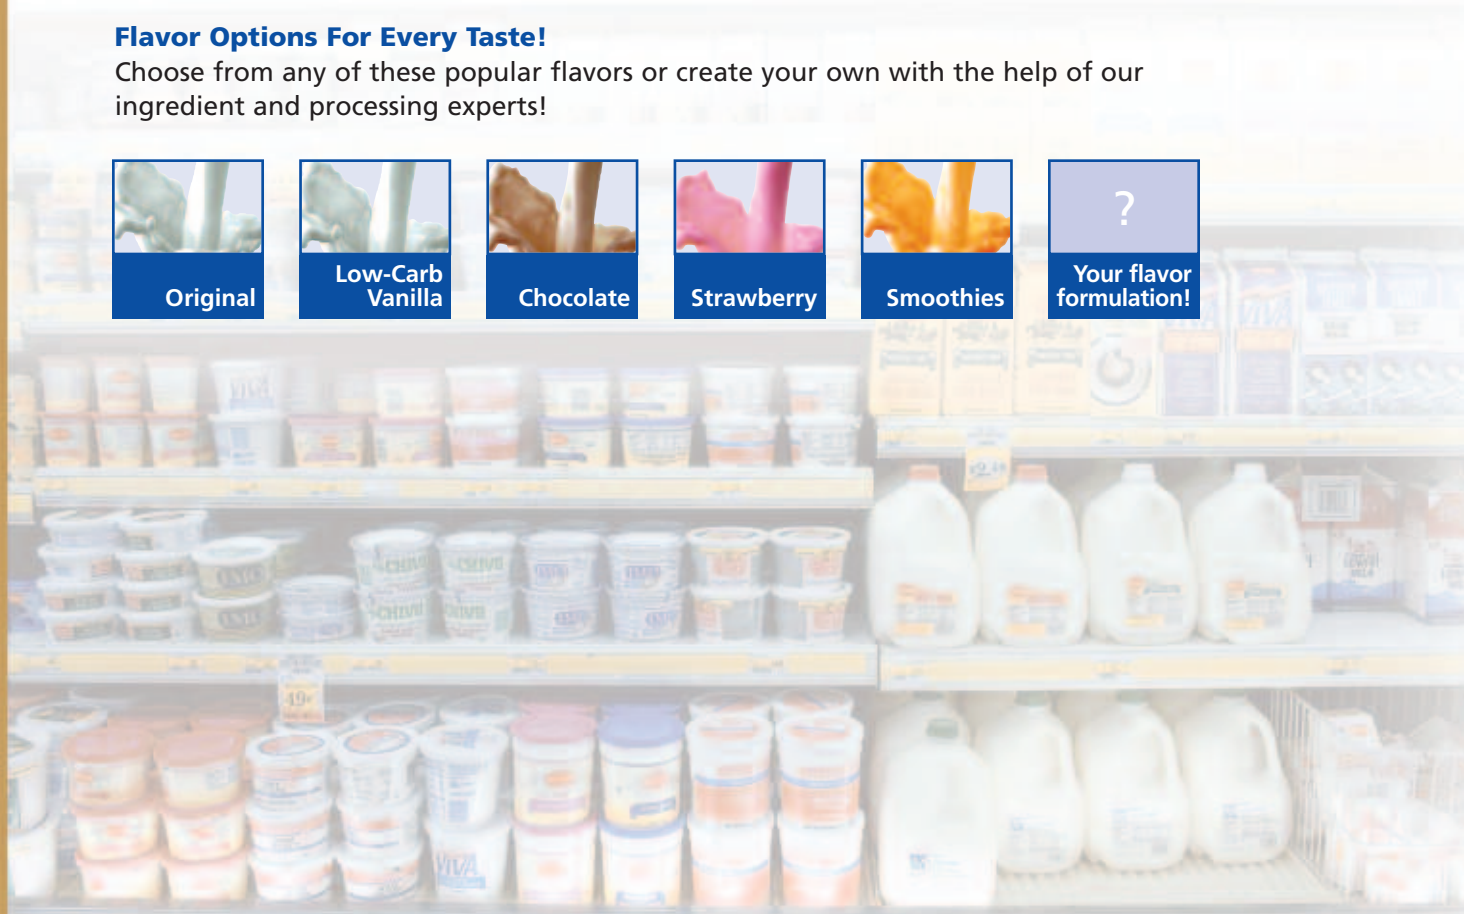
Flavor Options For Every Taste!
Choose from any of these popular flavors or create your own with the help of our ingredient and processing experts!

Original

Low-Carb Vanilla

Chocolate

Strawberry

Smoothies

?
Your flavor formulation!